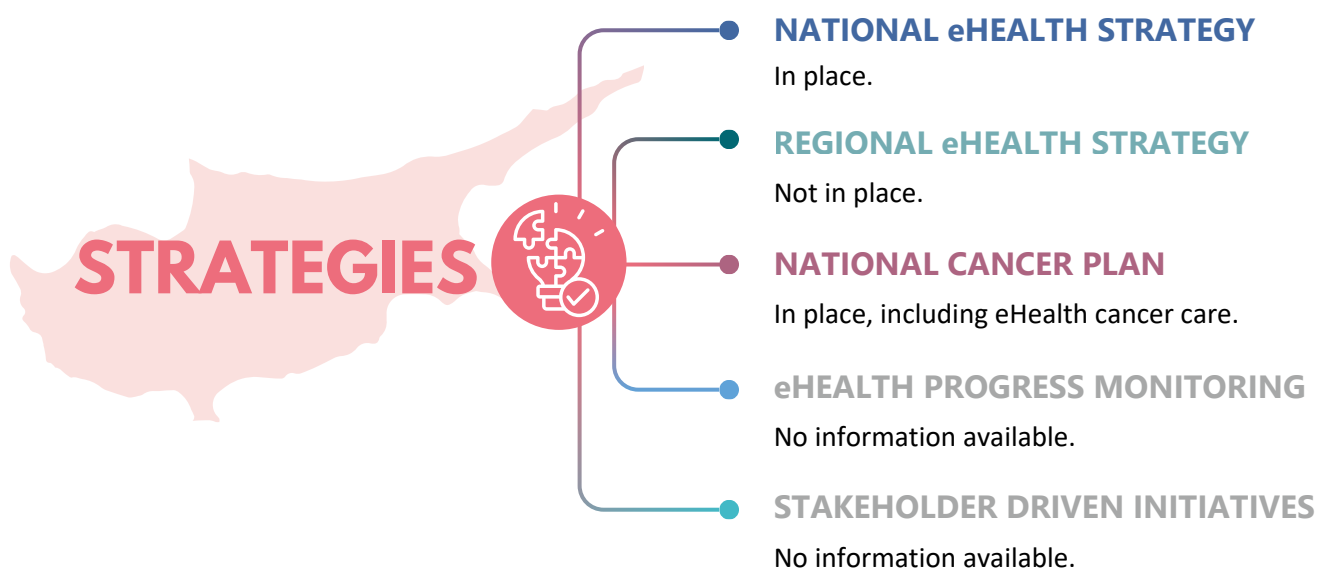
STRATEGIES

NATIONAL eHEALTH STRATEGY
In place.

REGIONAL eHEALTH STRATEGY
Not in place.

NATIONAL CANCER PLAN
In place, including eHealth cancer care.

eHEALTH PROGRESS MONITORING
No information available.

STAKEHOLDER DRIVEN INITIATIVES
No information available.